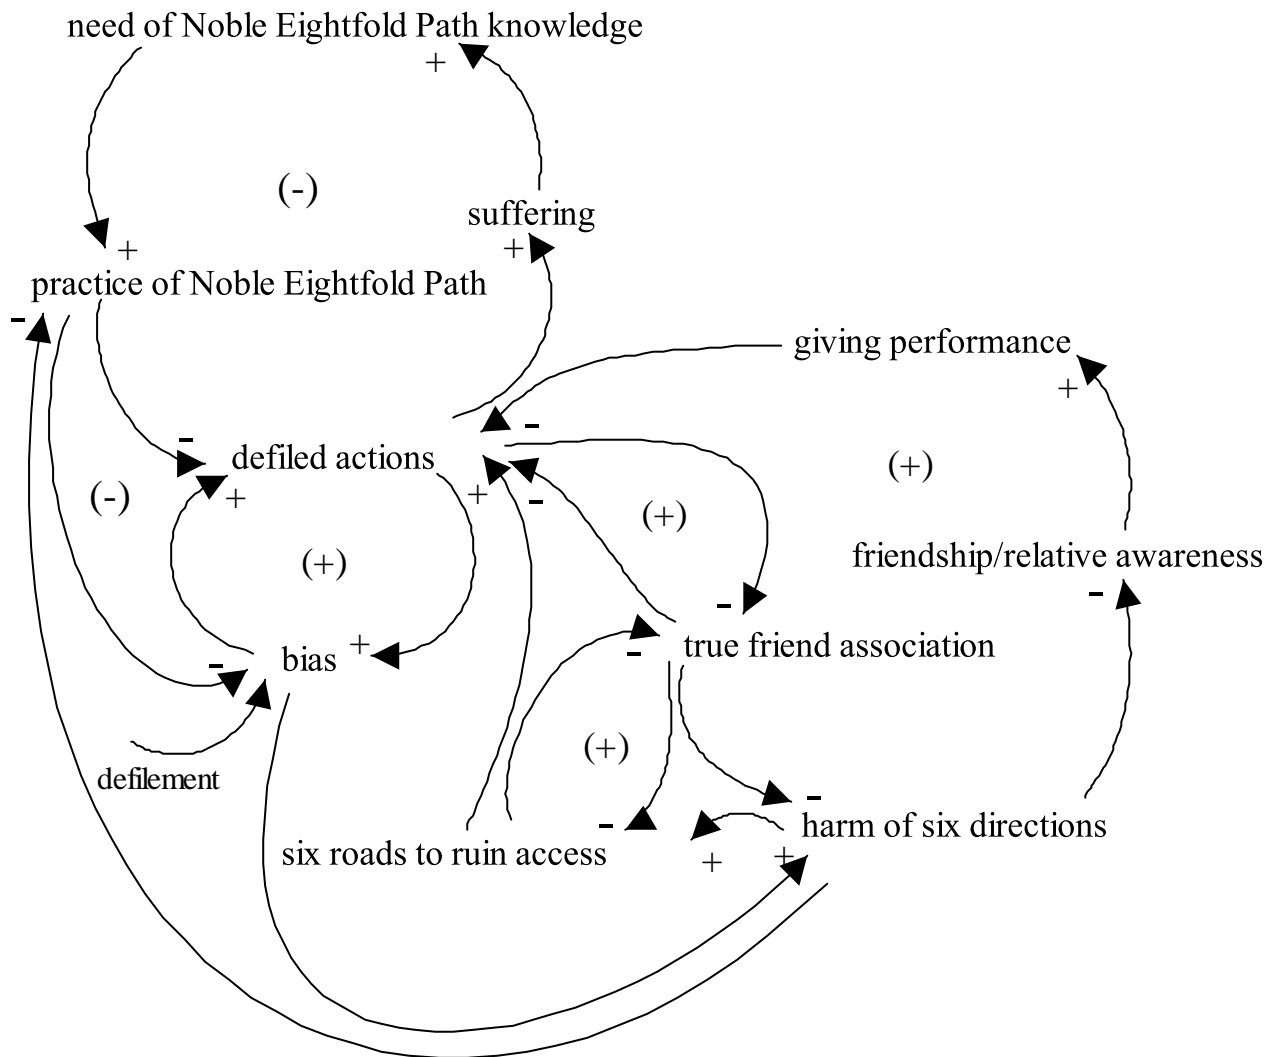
need of Noble Eightfold Path knowledge

+

(-)

suffering

+

+

practice of Noble Eightfold Path

-

giving performance

+

-

defiled actions

-

+

(+)

(-)

+

-

(+)

friendship/relative awareness

(+)

-

-

+

bias

-

true friend association

-

(+)

defilement

-

-

six roads to ruin access

harm of six directions

+

+